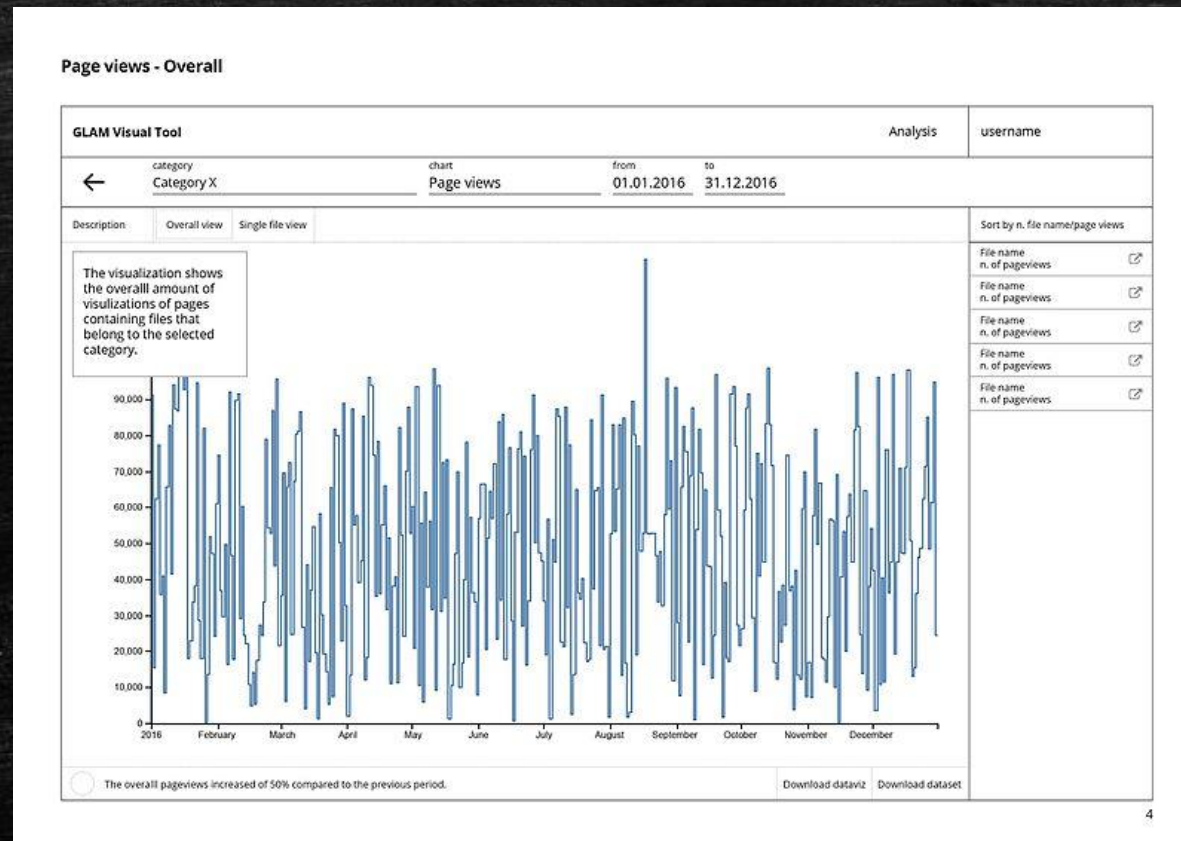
Page views - Overall

GLAM Visual Tool

Analysis

username

category
Category X

chart
Page views

from
01.01.2016

to
31.12.2016

Description

Overall view

Single file view

Sort by n. file name/page views

The visualization shows the overalll amount of visulizations of pages containing files that belong to the selected category.

File name
n. of pageviews

File name
n. of pageviews

File name
n. of pageviews

File name
n. of pageviews

File name
n. of pageviews

90,000
80,000
70,000
60,000
50,000
40,000
30,000
20,000
10,000
0

2016 February March April May June July August September October November December

The overalll pageviews increased of 50% compared to the previous period.

Download dataviz

Download dataset

4